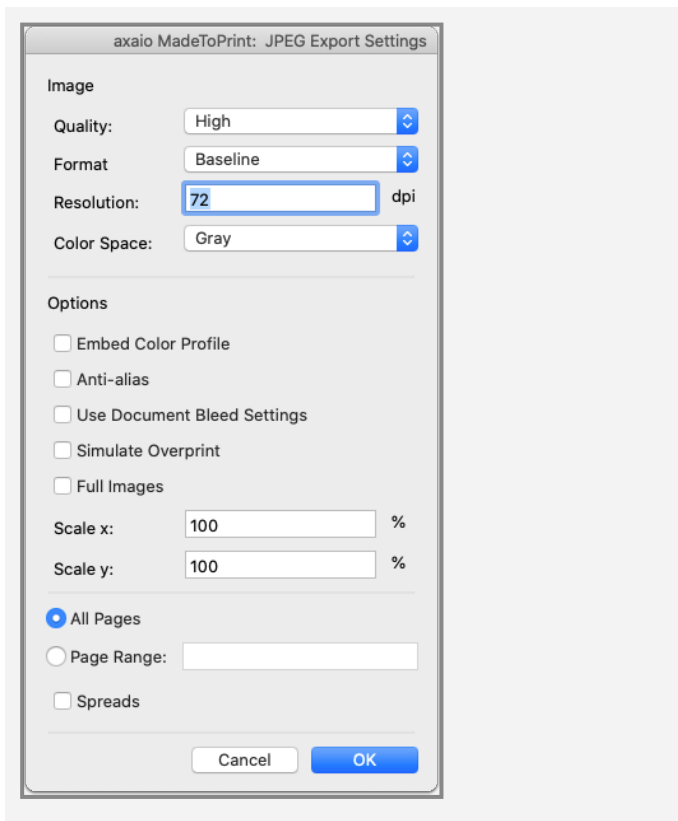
axaio MadeToPrint: JPEG Export Settings

Image

Quality: High

Format Baseline

Resolution: 72 dpi

Color Space: Gray

Options

Embed Color Profile

Anti-alias

Use Document Bleed Settings

Simulate Overprint

Full Images

Scale x: 100 %

Scale y: 100 %

All Pages

Page Range:

Spreads

Cancel OK